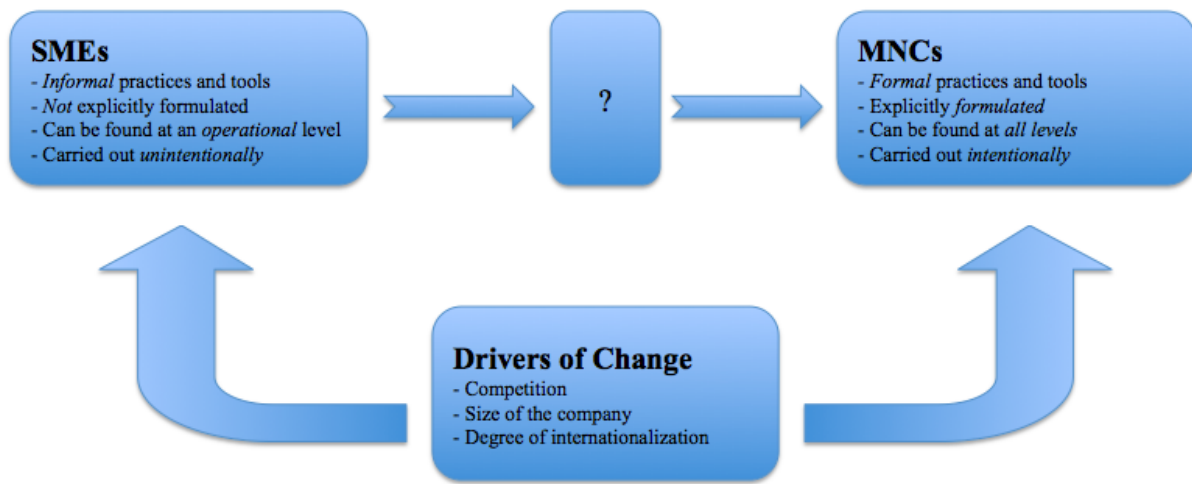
SMEs
- Informal practices and tools
- Not explicitly formulated
- Can be found at an operational level
- Carried out unintentionally

?

MNCs
- Formal practices and tools
- Explicitly formulated
- Can be found at all levels
- Carried out intentionally

Drivers of Change
- Competition
- Size of the company
- Degree of internationalization